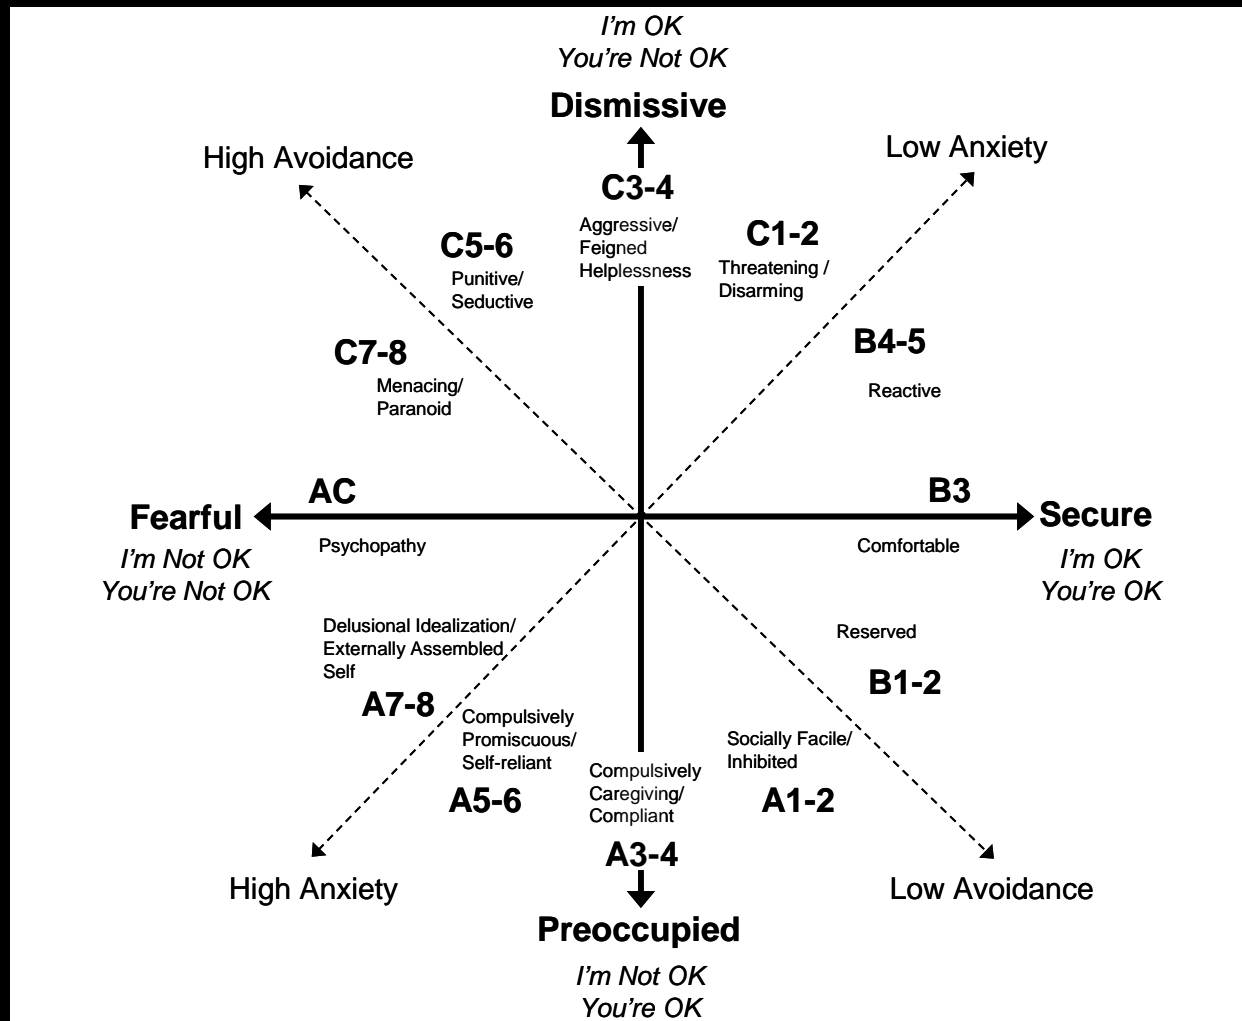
I'm OK
You're Not OK

Dismissive

High Avoidance

Low Anxiety

C3-4
Aggressive/
Feigned
Helplessness

C5-6
Punitive/
Seductive

C1-2
Threatening /
Disarming

B4-5
Reactive

C7-8
Menacing/
Paranoid

AC
Psychopathy

Fearful
I'm Not OK
You're Not OK

B3
Comfortable

Secure
I'm OK
You're OK

Delusional Idealization/
Externally Assembled
Self

Reserved

B1-2

A7-8

Compulsively
Promiscuous/
Self-reliant

Socially Facile/
Inhibited

Compulsively
Caregiving/
Compliant

A5-6

A1-2

A3-4

High Anxiety

Low Avoidance

Preoccupied
I'm Not OK
You're OK